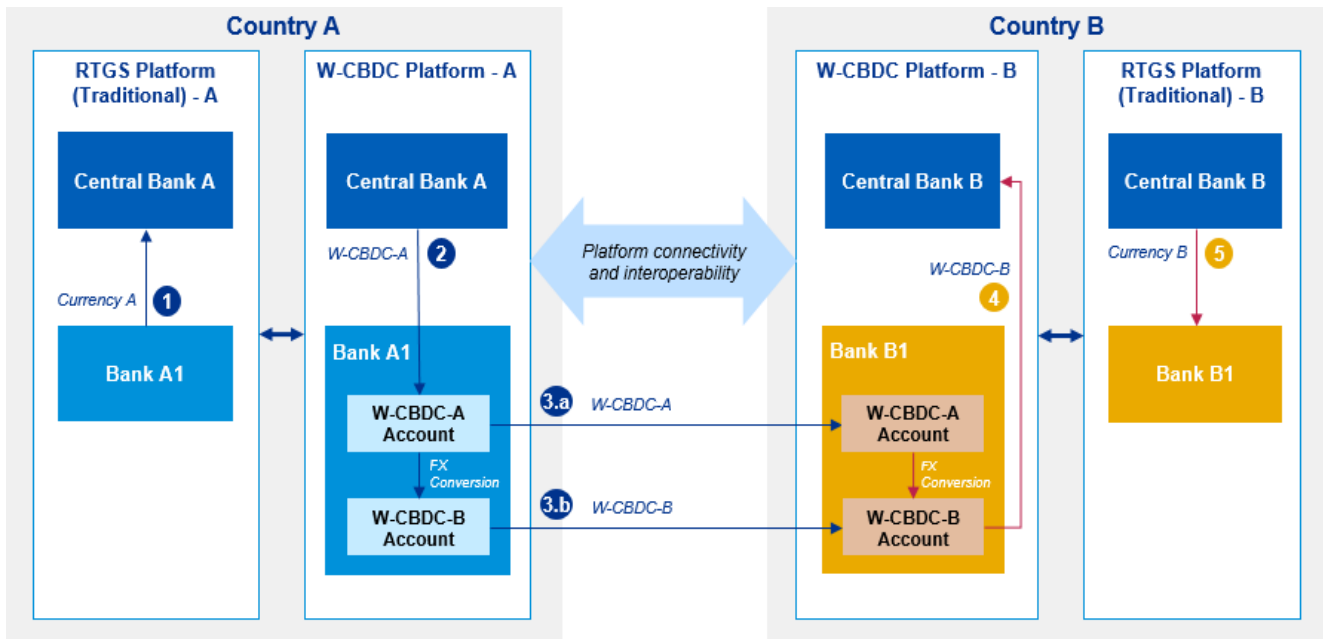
Country A

RTGS Platform (Traditional) - A

Central Bank A

Currency A 1

Bank A1

W-CBDC Platform - A

Central Bank A

W-CBDC-A 2

Bank A1

W-CBDC-A Account

FX Conversion

W-CBDC-B Account

Platform connectivity and interoperability

3.a W-CBDC-A

3.b W-CBDC-B

Country B

W-CBDC Platform - B

Central Bank B

W-CBDC-B 4

Bank B1

W-CBDC-A Account

FX Conversion

W-CBDC-B Account

RTGS Platform (Traditional) - B

Central Bank B

Currency B 5

Bank B1